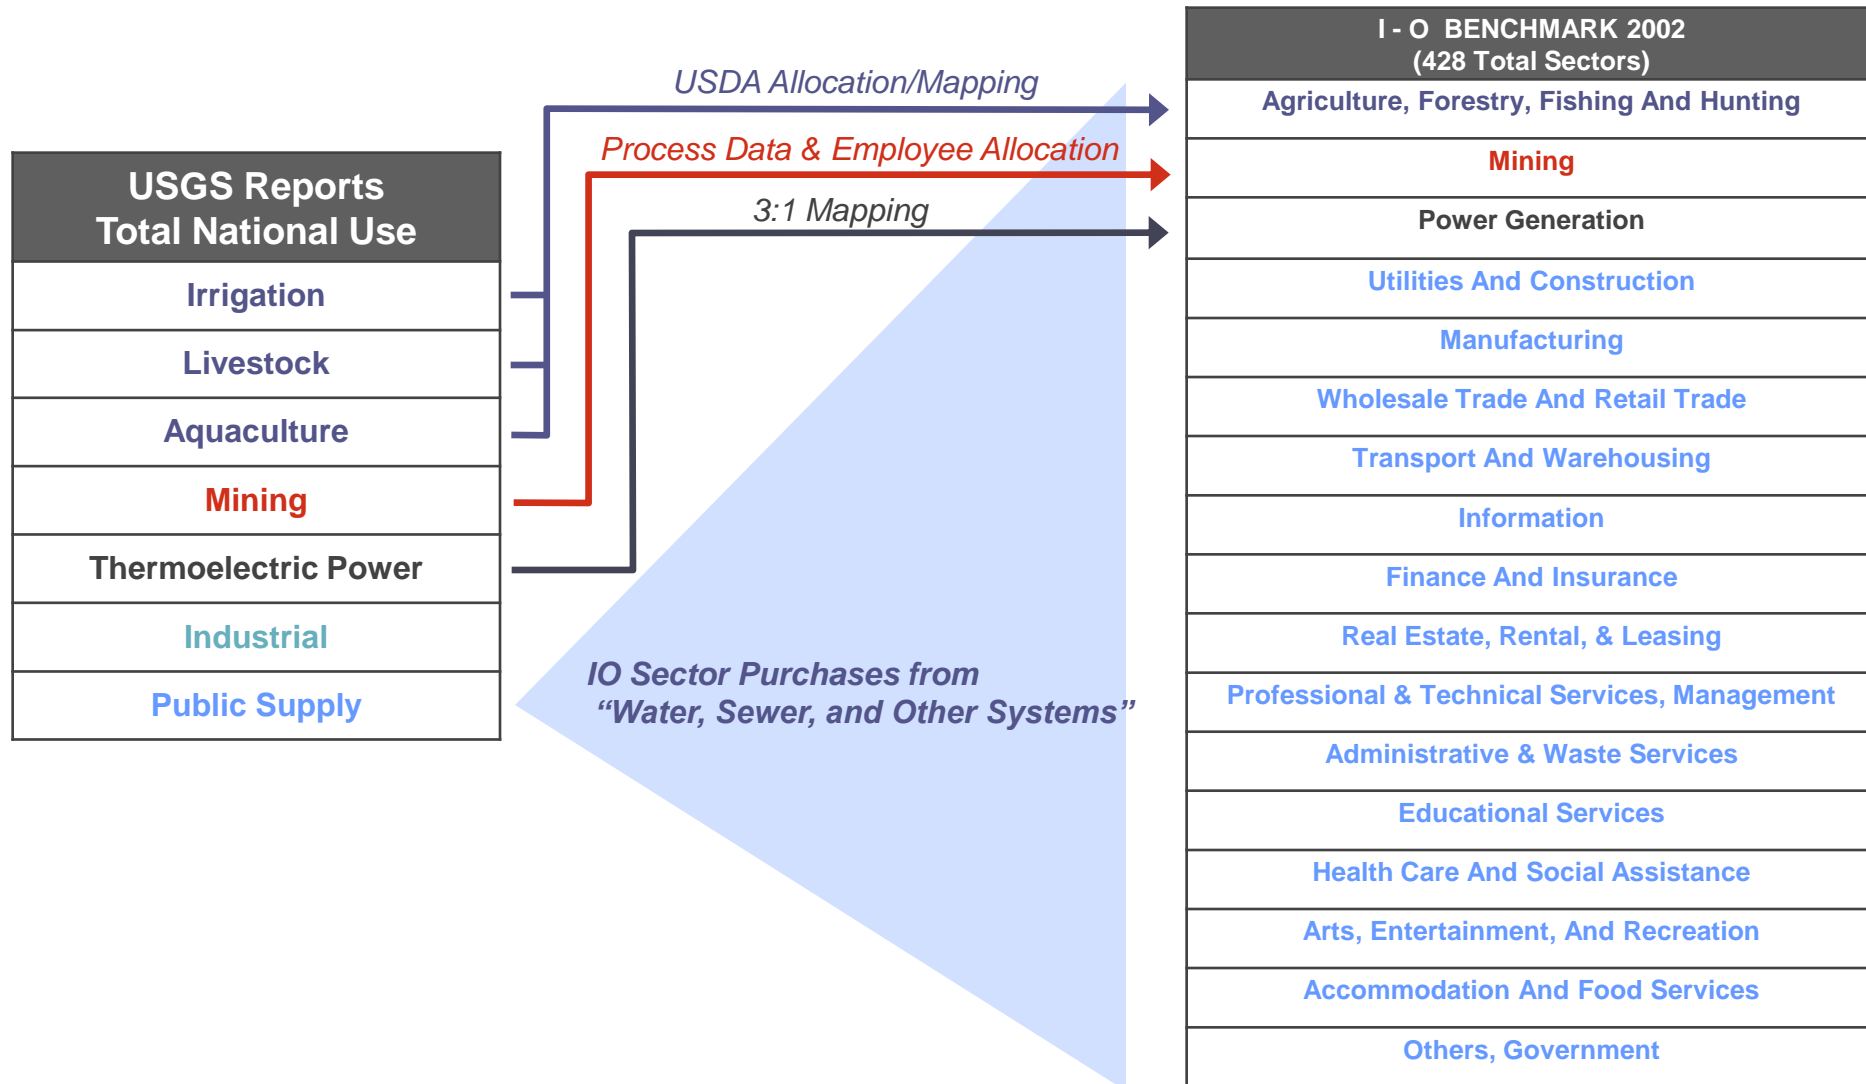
| USGS Reports Total National Use |
|---|
| Irrigation |
| Livestock |
| Aquaculture |
| Mining |
| Thermoelectric Power |
| Industrial |
| Public Supply |

USDA Allocation/Mapping

Process Data & Employee Allocation

3:1 Mapping

IO Sector Purchases from “Water, Sewer, and Other Systems”

| I - O BENCHMARK 2002 (428 Total Sectors) |
|---|
| Agriculture, Forestry, Fishing And Hunting |
| Mining |
| Power Generation |
| Utilities And Construction |
| Manufacturing |
| Wholesale Trade And Retail Trade |
| Transport And Warehousing |
| Information |
| Finance And Insurance |
| Real Estate, Rental, & Leasing |
| Professional & Technical Services, Management |
| Administrative & Waste Services |
| Educational Services |
| Health Care And Social Assistance |
| Arts, Entertainment, And Recreation |
| Accommodation And Food Services |
| Others, Government |